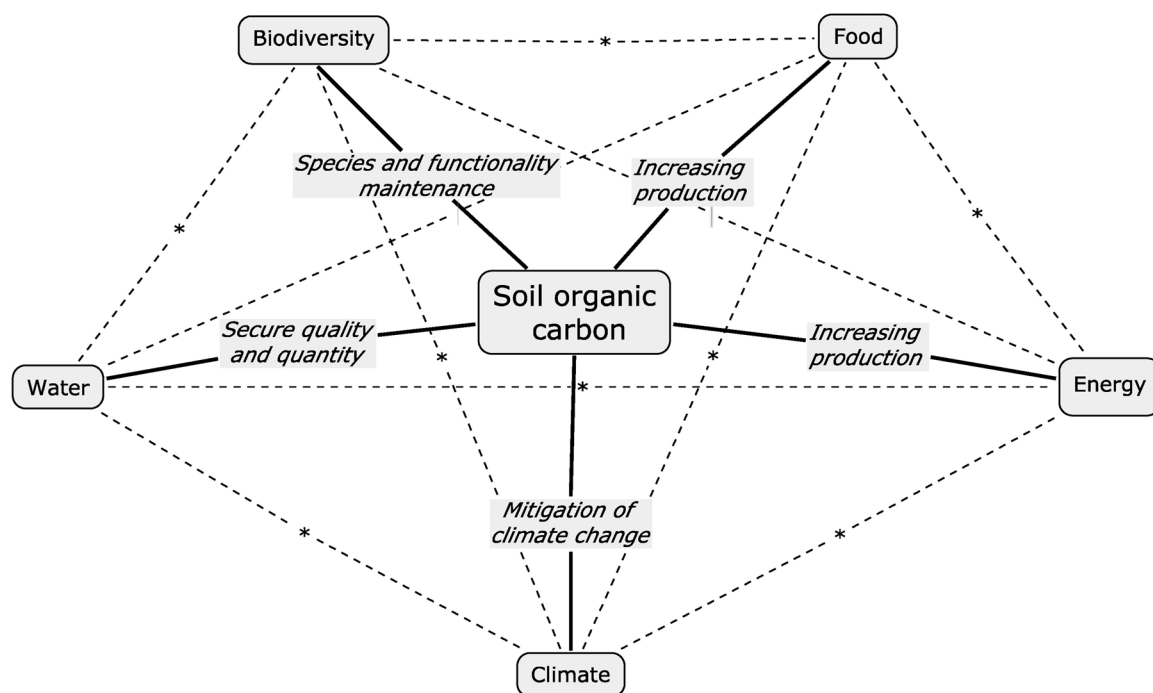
Biodiversity
*
Food
Species and functionality maintenance
Increasing production
*
*
Soil organic carbon
Secure quality and quantity
Increasing production
Water
*
Energy
*
*
Mitigation of climate change
*
*
Climate